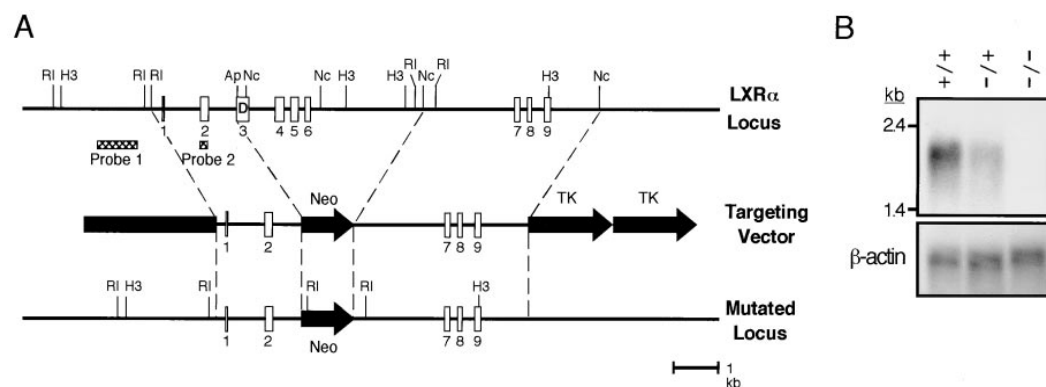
A

RI H3 RI RI Ap Nc Nc H3 H3 RI Nc RI H3 Nc

D

1 2 3 4 5 6 7 8 9

LXR$\alpha$ Locus

Probe 1 Probe 2

Neo TK TK

1 2 7 8 9

Targeting Vector

RI H3 RI RI RI H3

1 2 Neo 7 8 9

Mutated Locus

1 kb

B

+/+ +/- -/-

kb

2.4

1.4

$\beta$-actin